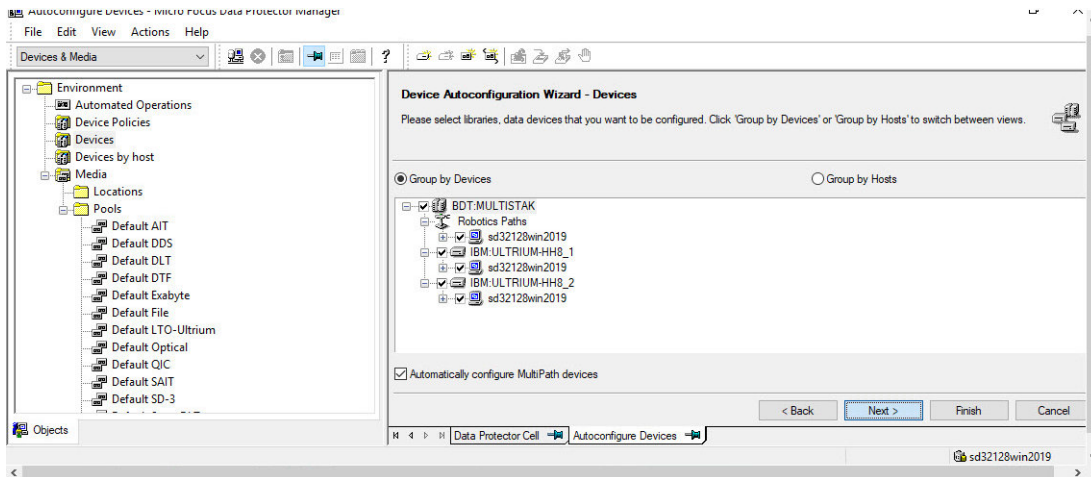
Autoconfigure Devices - Micro Focus Data Protector Manager
File Edit View Actions Help
Devices & Media

Environment
Automated Operations
Device Policies
Devices
Devices by host
Media
Locations
Pools
Default AIT
Default DDS
Default DLT
Default DTF
Default Exabyte
Default File
Default LTO-Ultrium
Default Optical
Default QIC
Default SAIT
Default SD-3

Objects

Device Autoconfiguration Wizard - Devices
Please select libraries, data devices that you want to be configured. Click 'Group by Devices' or 'Group by Hosts' to switch between views.

Group by Devices
Group by Hosts

BDT:MULTISTAK
Robotics Paths
sd32128win2019
IBM:ULTRIUM-HH8_1
sd32128win2019
IBM:ULTRIUM-HH8_2
sd32128win2019

Automatically configure MultiPath devices

< Back
Next >
Finish
Cancel

Data Protector Cell
Autoconfigure Devices

sd32128win2019